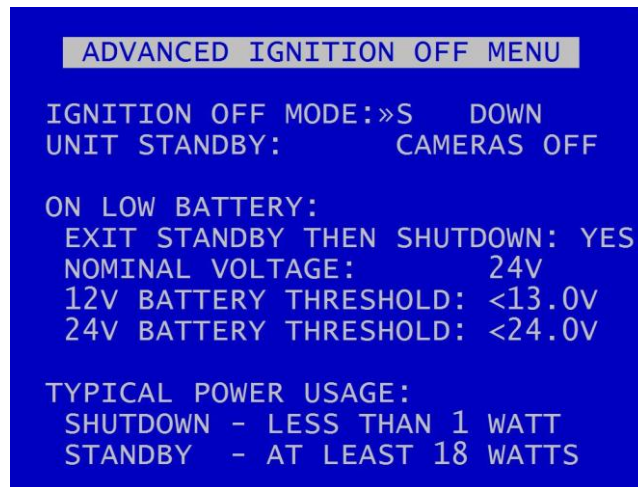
ADVANCED IGNITION OFF MENU

IGNITION OFF MODE:»S DOWN
UNIT STANDBY: CAMERAS OFF

ON LOW BATTERY:
EXIT STANDBY THEN SHUTDOWN: YES
NOMINAL VOLTAGE: 24V
12V BATTERY THRESHOLD: <13.0V
24V BATTERY THRESHOLD: <24.0V

TYPICAL POWER USAGE:
SHUTDOWN - LESS THAN 1 WATT
STANDBY - AT LEAST 18 WATTS